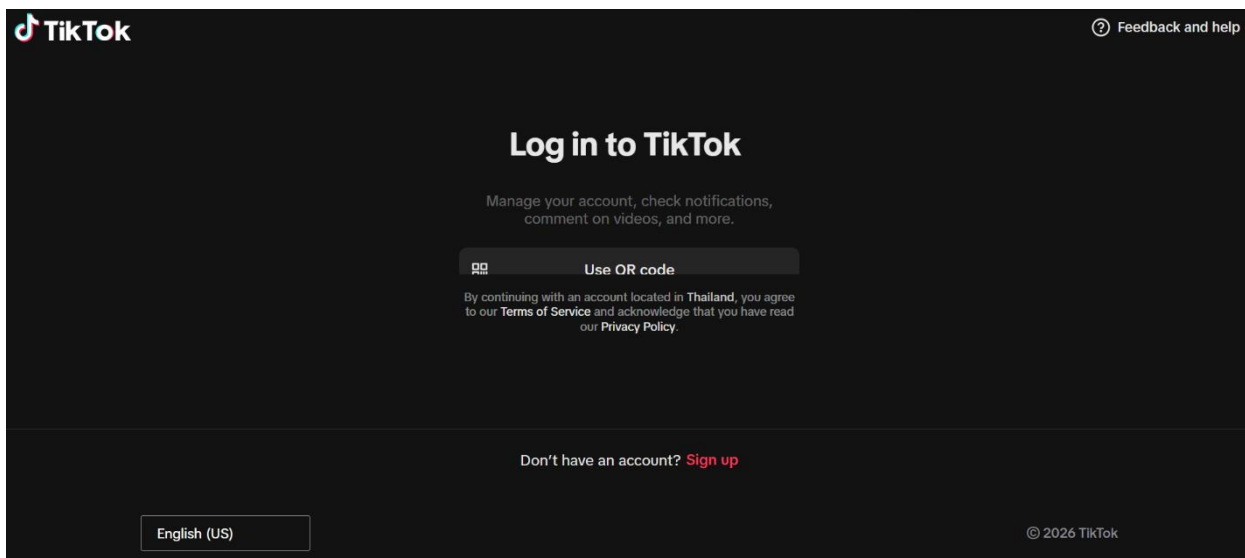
TikTok

Feedback and help

Log in to TikTok

Manage your account, check notifications, comment on videos, and more.

Use QR code

By continuing with an account located in Thailand, you agree to our Terms of Service and acknowledge that you have read our Privacy Policy.

Don't have an account? Sign up

English (US)

© 2026 TikTok